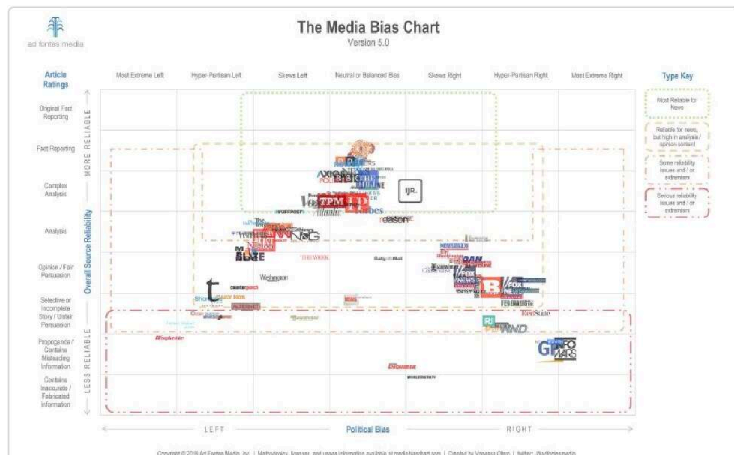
ad fontes media

The Media Bias Chart
Version 5.0

Article Ratings

Most Extreme Left | Hyper-Partisan Left | Skews Left | Neutral or Balanced Bias | Skews Right | Hyper-Partisan Right | Most Extreme Right

Type Key

Original Fact Reporting

Fact Reporting

Complex Analysis

Analysis

Opinion / Fair Persuasion

Selective or Incomplete Story / Unfair Persuasion

Propaganda / Contains Misleading Information

Contains Inaccurate / Fabricated Information

MORE RELIABLE

Overall Source Reliability

LESS RELIABLE

Most Reliable for News

Reliable for news, but high in analysis / opinion content

Some reliability issues and / or extremism

Serious reliability issues and / or extremism

TPM

WSJ

reason

The Week

Daily Kos

FOX NEWS

B

WND

INFOWARS

LEFT

Political Bias

RIGHT

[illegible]